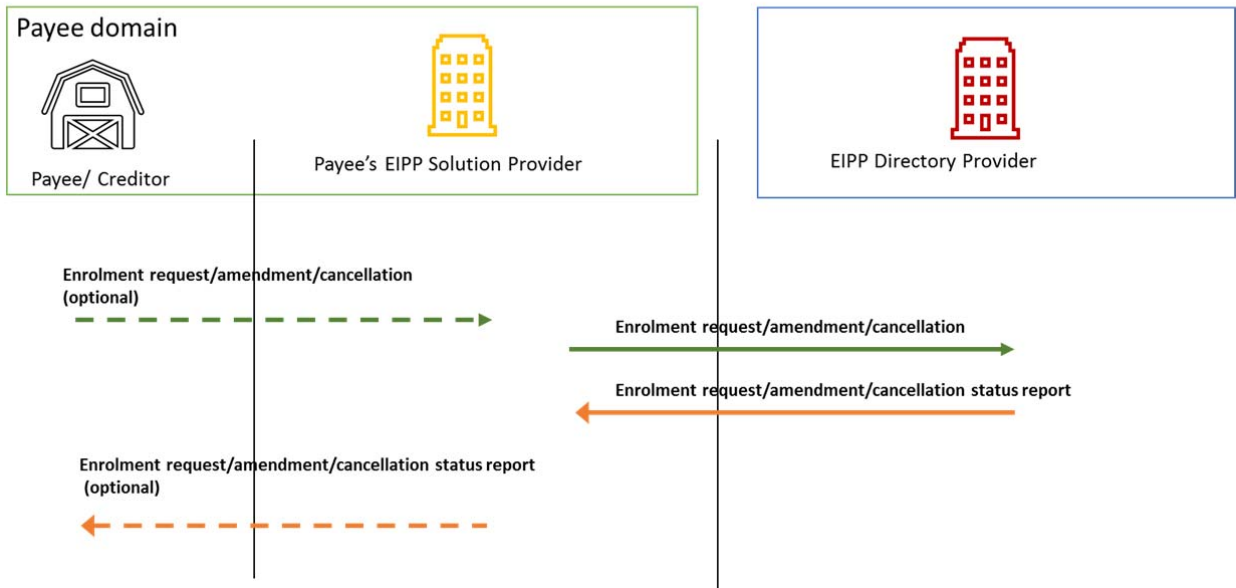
Payee domain

Payee/ Creditor

Payee's EIPP Solution Provider

EIPP Directory Provider

Enrolment request/amendment/cancellation (optional)

Enrolment request/amendment/cancellation

Enrolment request/amendment/cancellation status report

Enrolment request/amendment/cancellation status report (optional)